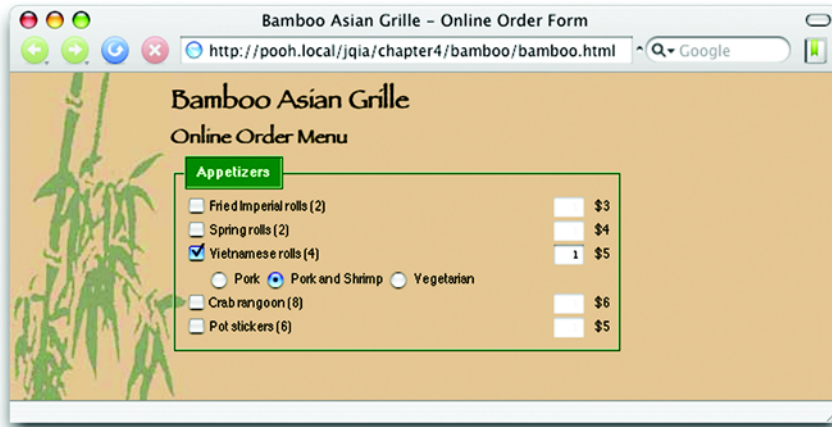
Bamboo Asian Grille - Online Order Form

http://pooh.local/jqia/chapter4/bamboo/bamboo.html

Google

Bamboo Asian Grille

Online Order Menu

Appetizers

Fried Imperial rolls (2) $3

Spring rolls (2) $4

Vietnamese rolls (4) 1 $5

Pork Pork and Shrimp Vegetarian

Crab rangoon (8) $6

Pot stickers (6) $5